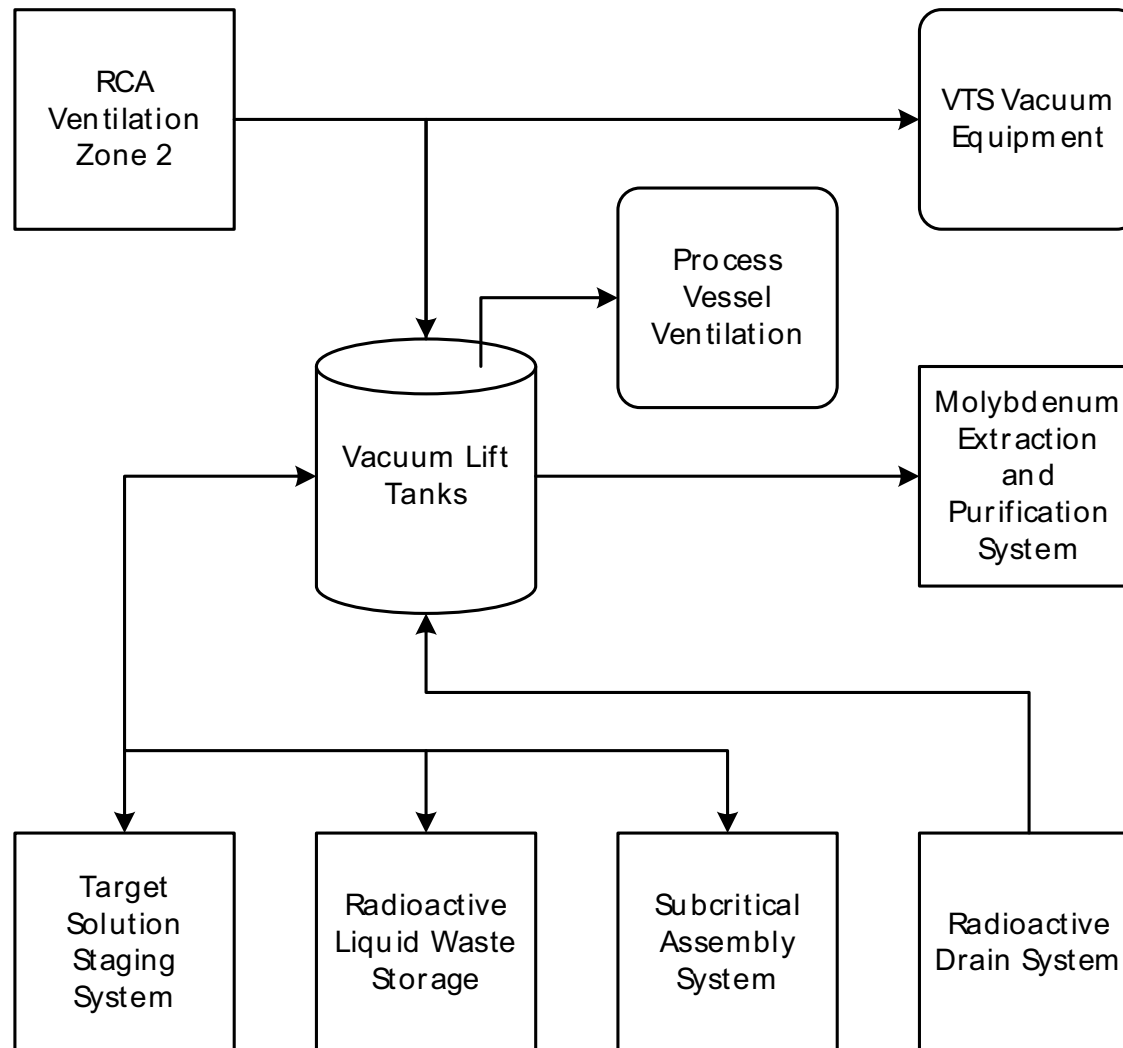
RCA Ventilation Zone 2

VTS Vacuum Equipment

Process Vessel Ventilation

Vacuum Lift Tanks

Molybdenum Extraction and Purification System

Target Solution Staging System

Radioactive Liquid Waste Storage

Subcritical Assembly System

Radioactive Drain System